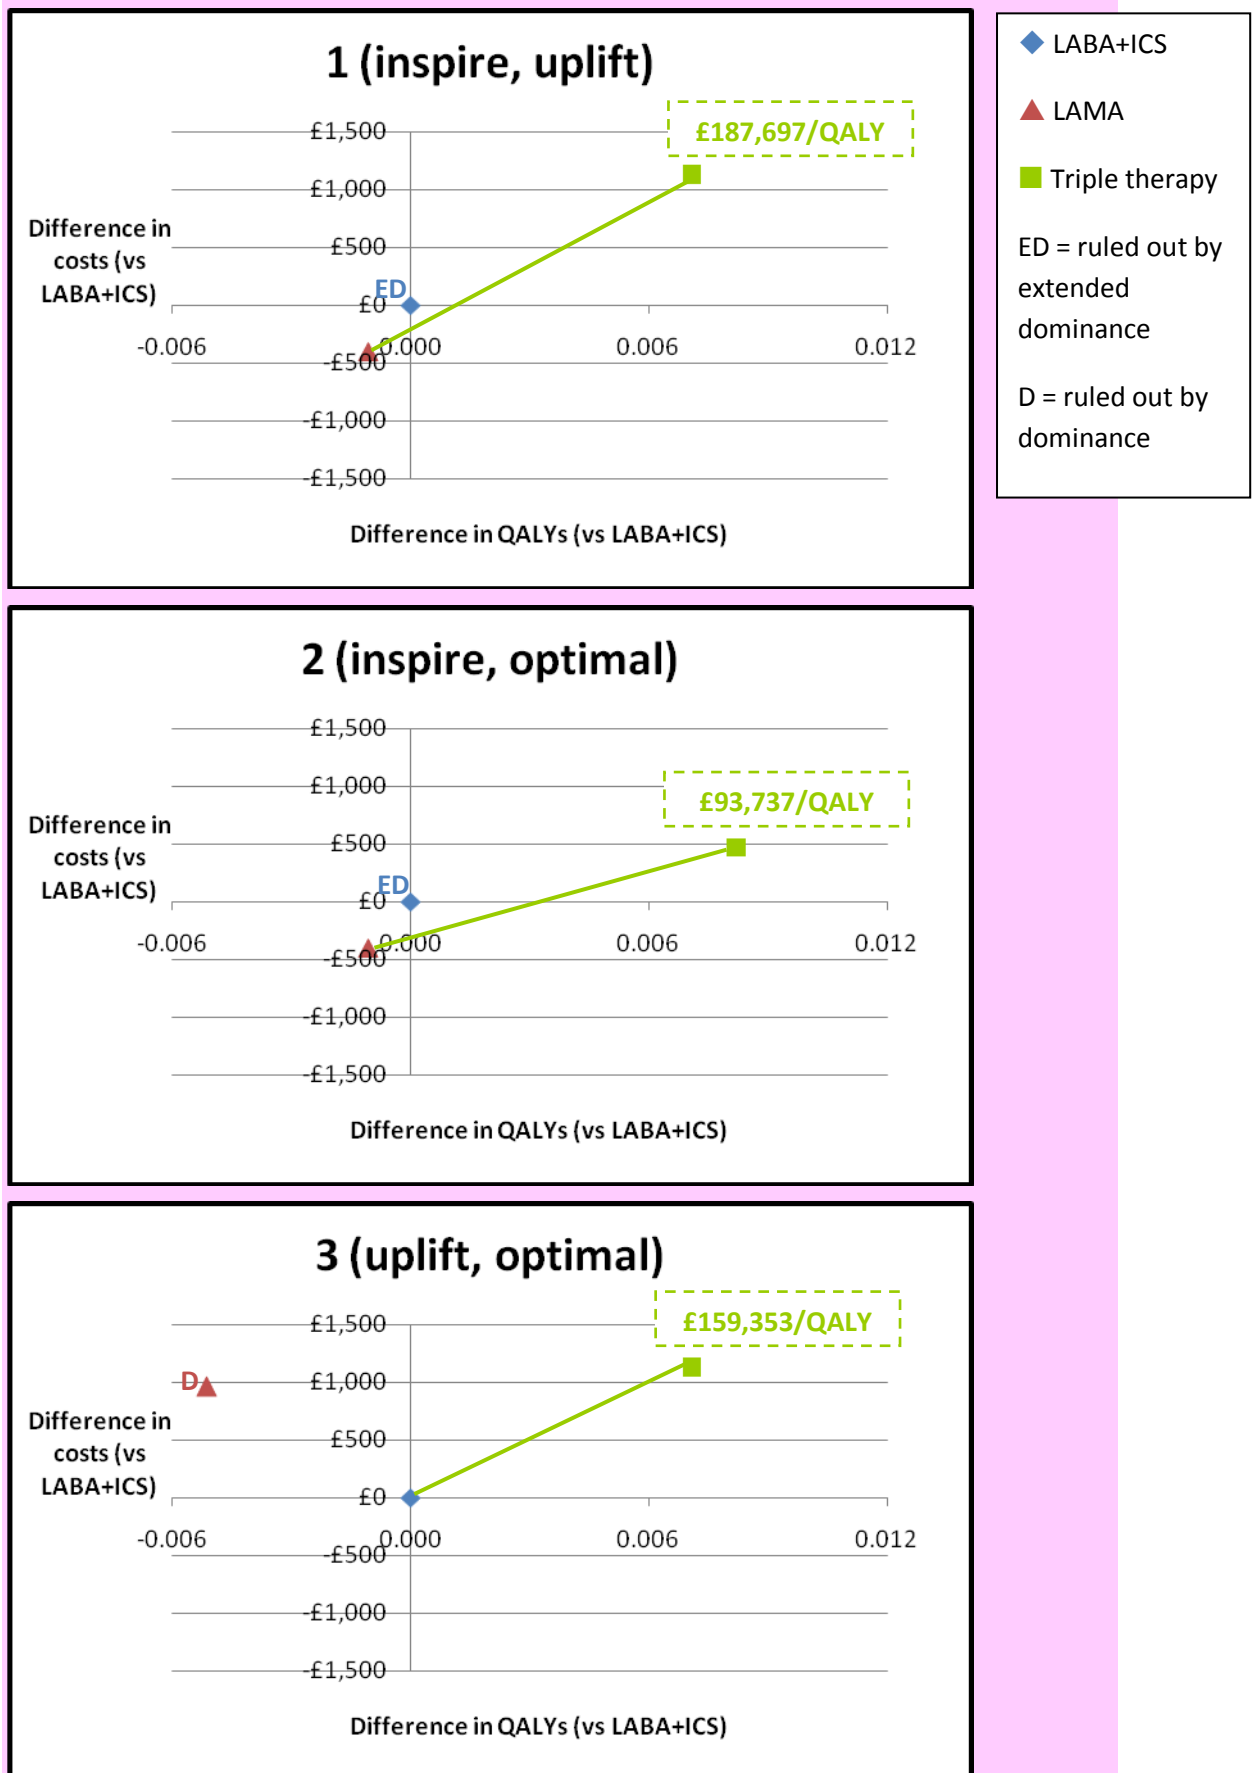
1 (inspire, uplift)

£187,697/QALY

£1,500
£1,000
£500
£0
-£500
-£1,000
-£1,500

ED

-0.006
0.000
0.006
0.012

Difference in costs (vs LABA+ICS)

Difference in QALYs (vs LABA+ICS)

2 (inspire, optimal)

£93,737/QALY

£1,500
£1,000
£500
£0
-£500
-£1,000
-£1,500

ED

-0.006
0.000
0.006
0.012

Difference in costs (vs LABA+ICS)

Difference in QALYs (vs LABA+ICS)

3 (uplift, optimal)

£159,353/QALY

£1,500
£1,000
£500
£0
-£500
-£1,000
-£1,500

D

-0.006
0.000
0.006
0.012

Difference in costs (vs LABA+ICS)

Difference in QALYs (vs LABA+ICS)

LABA+ICS

LAMA

Triple therapy

ED = ruled out by extended dominance

D = ruled out by dominance